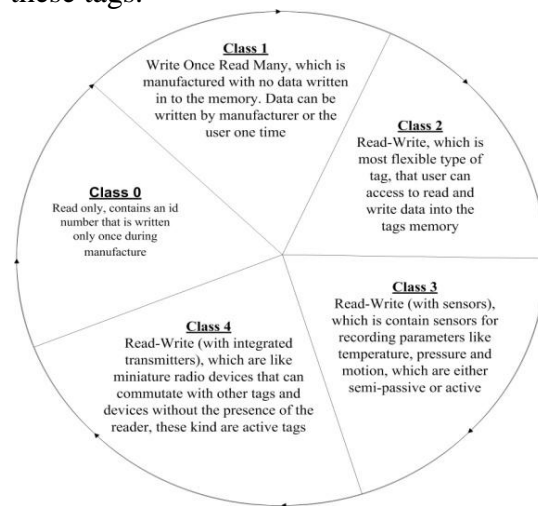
Class 1
Write Once Read Many, which is manufactured with no data written in to the memory. Data can be written by manufacturer or the user one time

Class 2
Read-Write, which is most flexible type of tag, that user can access to read and write data into the tags memory

Class 3
Read-Write (with sensors), which is contain sensors for recording parameters like temperature, pressure and motion, which are either semi-passive or active

Class 4
Read-Write (with integrated transmitters), which are like miniature radio devices that can commutate with other tags and devices without the presence of the reader, these kind are active tags

Class 0
Read only, contains an id number that is written only once during manufacture